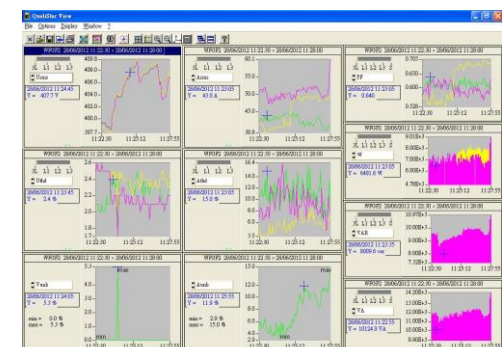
QualiStar View
File Options Display Window ?

WPOP2 20/06/2012 11:22:30 - 20/06/2012 11:28:00
L1 L2 L3 N
Urms
20/06/2012 11:24:45
Y = 407.7 V
410.0
408.0
406.0
404.0
402.0
400.0
397.7
11:22:30 11:25:12 11:27:55

WPOP2 20/06/2012 11:22:30 - 20/06/2012 11:28:00
L1 L2 L3 N
Arms
20/06/2012 11:23:05
Y = 43.9 A
60.2
55.0
50.0
45.0
40.0
38.8
11:22:30 11:25:12 11:27:55

WPOP2 20/06/2012 11:22:30 - 20/06/2012 11:28:00
L1 L2 L3
PF
20/06/2012 11:23:05
Y = 0.640
0.705
0.650
0.600
0.565
11:22:30 11:25:12 11:27:55

WPOP2 20/06/2012 11:22:30 - 20/06/2012 11:28:00
L1 L2 L3
Uthd
20/06/2012 11:23:45
Y = 2.4 %
2.4
2.2
2.0
1.8
1.7
11:22:30 11:25:12 11:27:55

WPOP2 20/06/2012 11:22:30 - 20/06/2012 11:28:00
L1 L2 L3
Athd
20/06/2012 11:22:05
Y = 15.0 %
16.4
14.0
12.0
10.0
8.0
7.7
11:22:30 11:25:12 11:27:55

WPOP2 20/06/2012 11:22:30 - 20/06/2012 11:28:00
W
20/06/2012 11:23:05
Y = 6485.6 W
7.000e+3
6.000e+3
4.700e+3
11:22:30 11:25:12 11:27:55

WPOP2 20/06/2012 11:22:30 - 20/06/2012 11:28:00
VAR
20/06/2012 11:23:35
Y = 8009.6 var
10.07e+3
10.000e+3
8.000e+3
7.500e+3
11:22:30 11:25:12 11:27:55

WPOP2 20/06/2012 11:22:30 - 20/06/2012 11:28:00
Vunb
20/06/2012 11:24:05
Y = 3.3 %
min = 0.0 %
max = 3.3 %
3.3
3.0
2.0
1.0
0.0
11:22:30

WPOP2 20/06/2012 11:22:30 - 20/06/2012 11:28:00
Aunb
20/06/2012 11:25:35
Y = 11.9 %
min = 0.0 %
max = 15.0 %
15.0
12.0
10.0
8.0
6.0
4.0
2.0
11:22:30

WPOP2 20/06/2012 11:22:30 - 20/06/2012 11:28:00
VA
20/06/2012 11:23:25
Y = 10124.9 VA
11.000e+3
10.000e+3
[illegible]